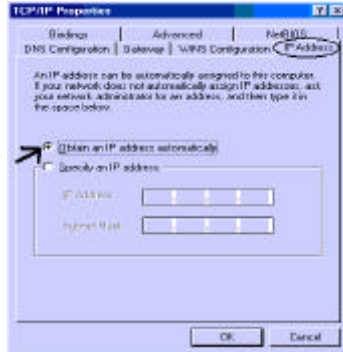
TCP/IP Properties

Bindings | Advanced | NetBIOS
DNS Configuration | Gateway | WINS Configuration | IP Address

An IP address can be automatically assigned to this computer. If your network does not automatically assign IP addresses, ask your network administrator for an address, and then type it in the space below.

Obtain an IP address automatically

Specify an IP address

IP Address:

Subnet Mask:

OK | Cancel